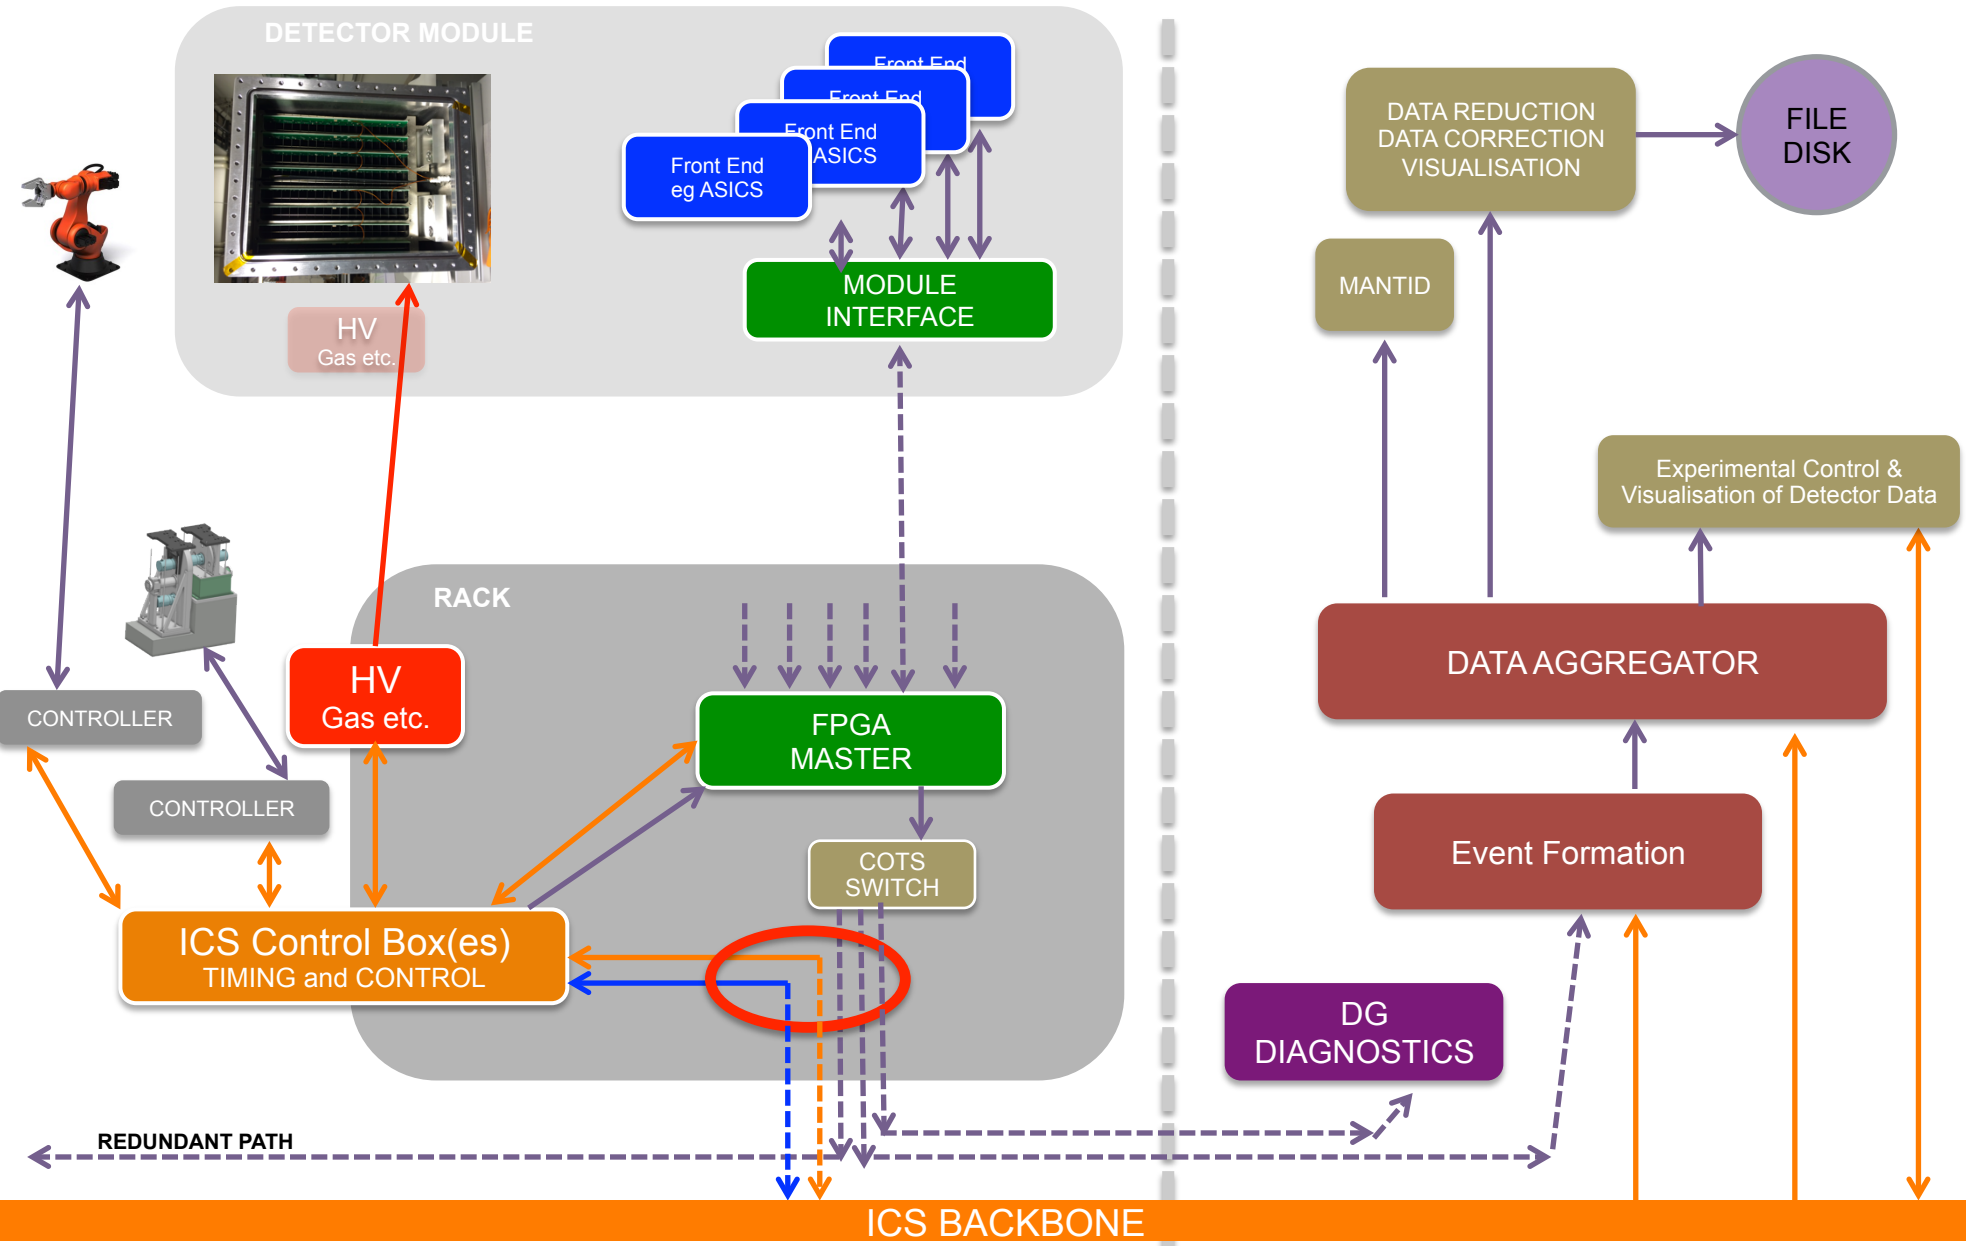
DETECTOR MODULE

Front End

Front End

Front End ASICS

Front End eg ASICS

MODULE INTERFACE

HV Gas etc.

DATA REDUCTION DATA CORRECTION VISUALISATION

FILE DISK

MANTID

Experimental Control & Visualisation of Detector Data

RACK

CONTROLLER

CONTROLLER

HV Gas etc.

FPGA MASTER

COTS SWITCH

DATA AGGREGATOR

Event Formation

ICS Control Box(es) TIMING and CONTROL

DG DIAGNOSTICS

REDUNDANT PATH

ICS BACKBONE